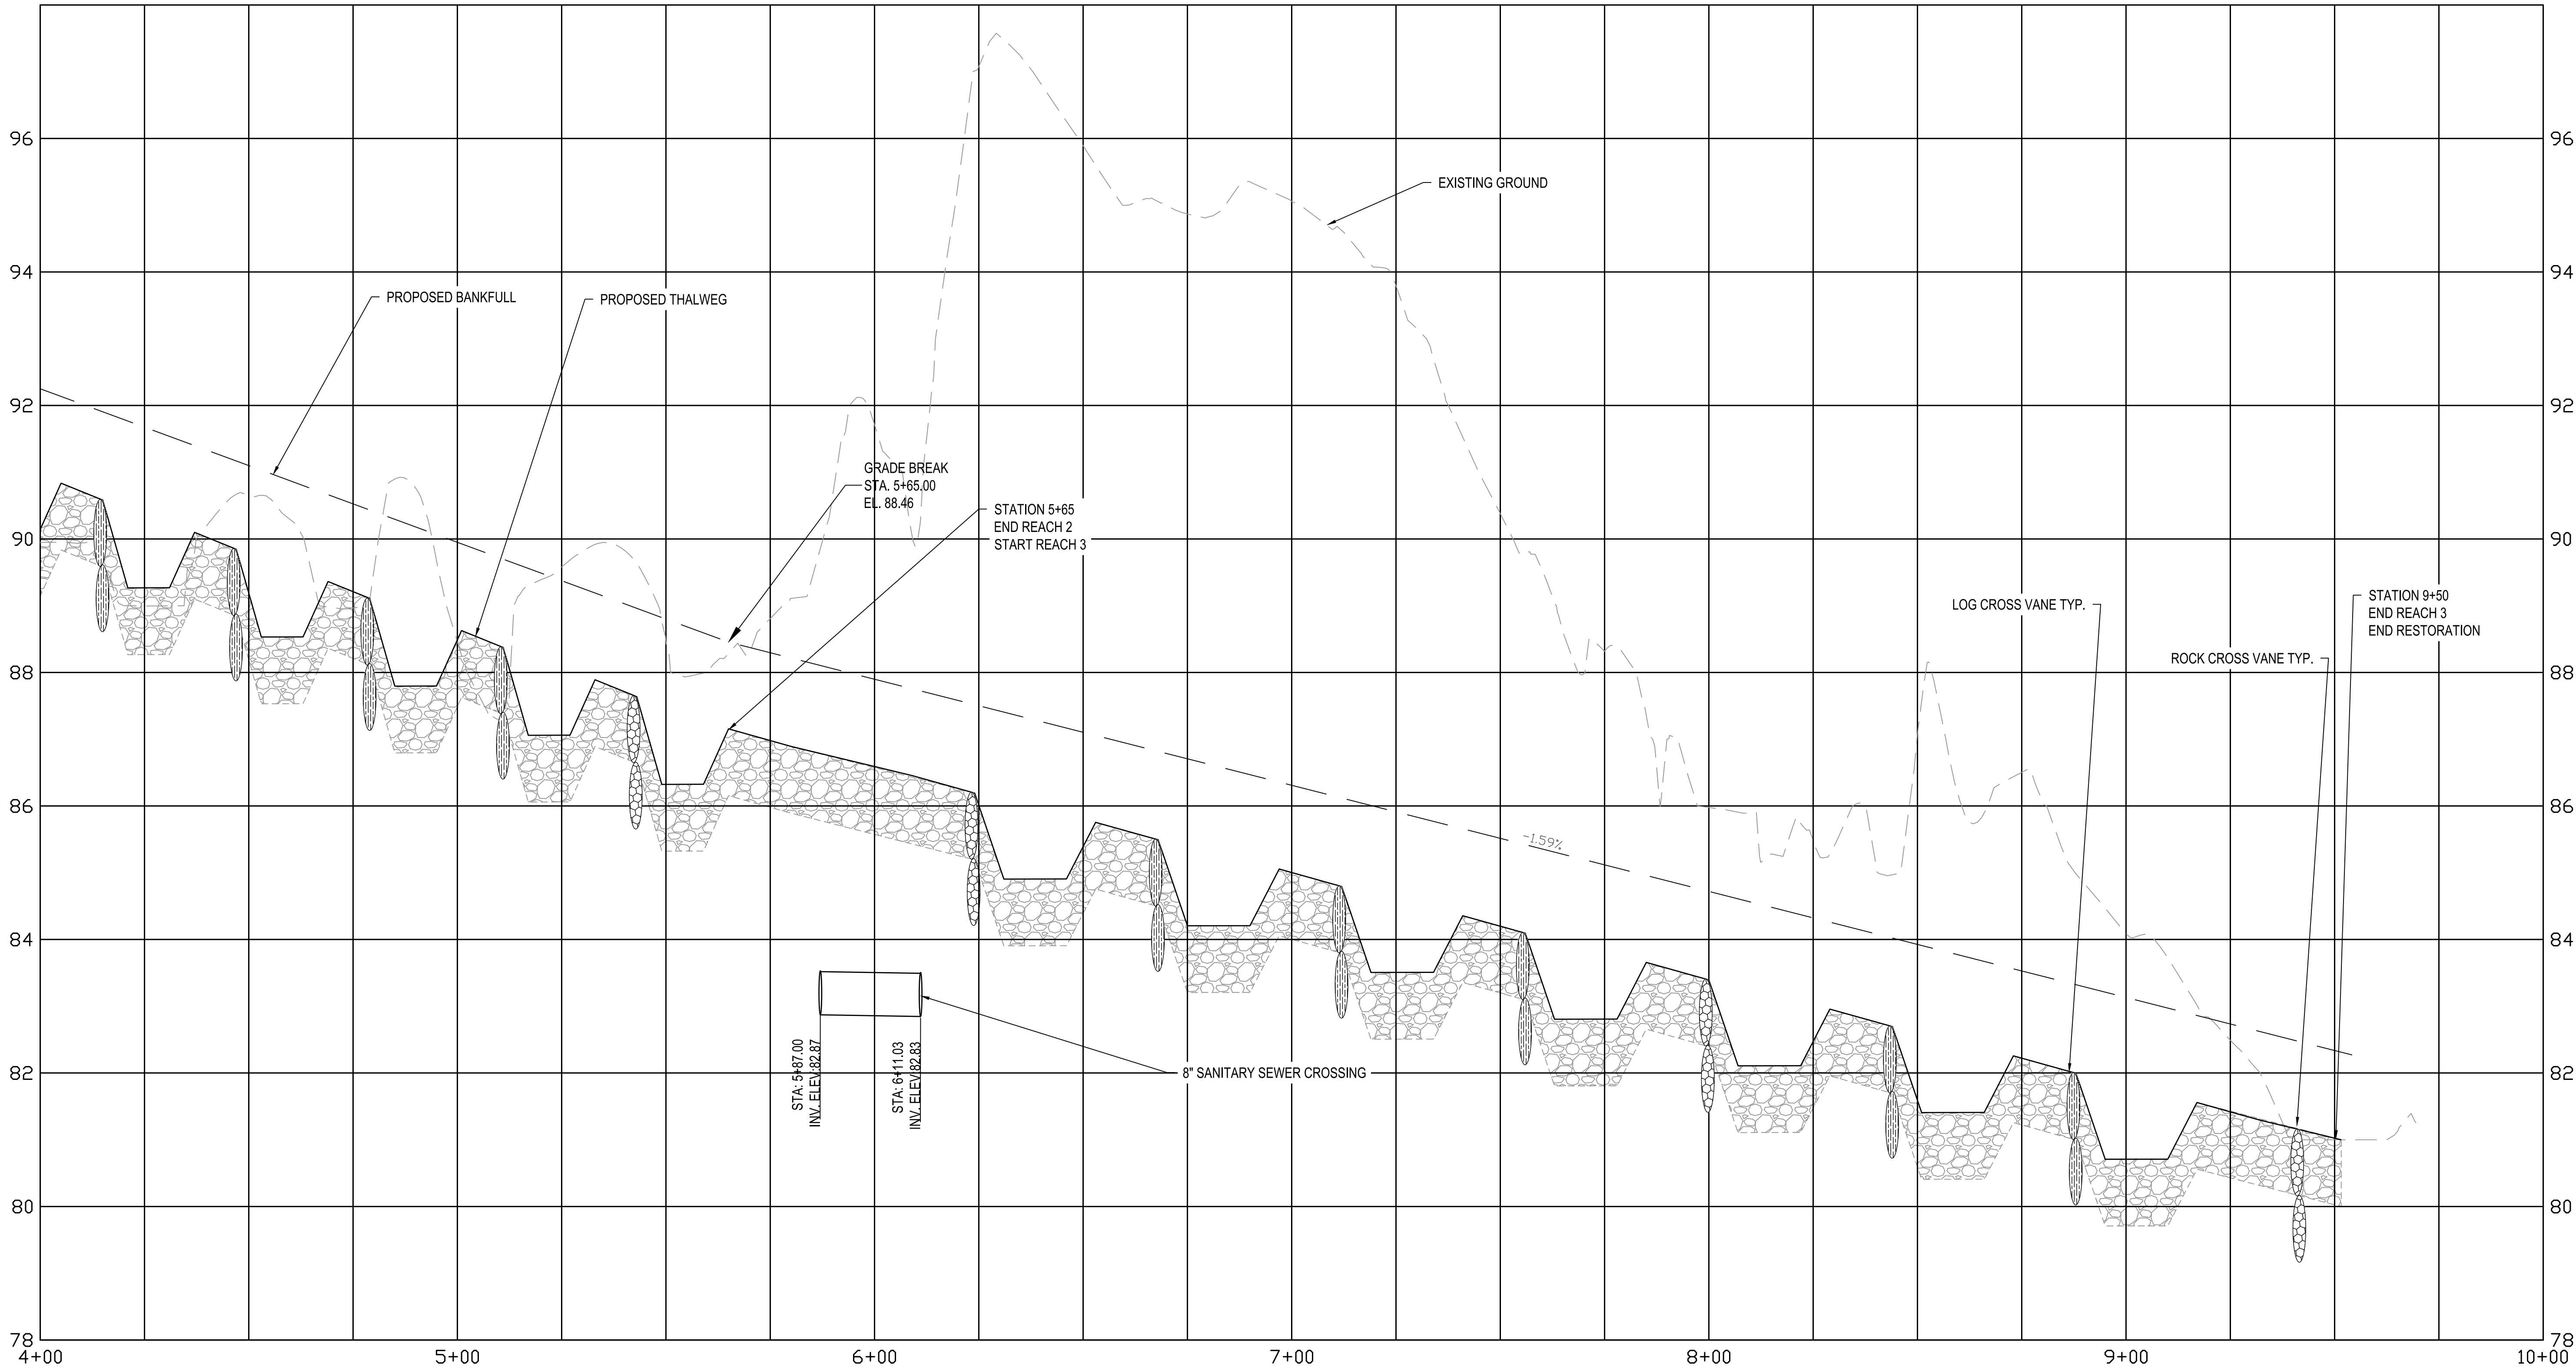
96
94
92
90
88
86
84
82
80
78

96
94
92
90
88
86
84
82
80
78

EXISTING GROUND

PROPOSED BANKFULL

PROPOSED THALWEG

GRADE BREAK
STA. 5+65.00
EL. 88.46

STATION 5+65
END REACH 2
START REACH 3

LOG CROSS VANE TYP.

STATION 9+50
END REACH 3
END RESTORATION

ROCK CROSS VANE TYP.

1.59%

STA: 5+87.00
INV. ELEV.82.87

STA: 6+11.03
INV. ELEV.82.83

8" SANITARY SEWER CROSSING

4+00
5+00
6+00
7+00
8+00
9+00
10+00